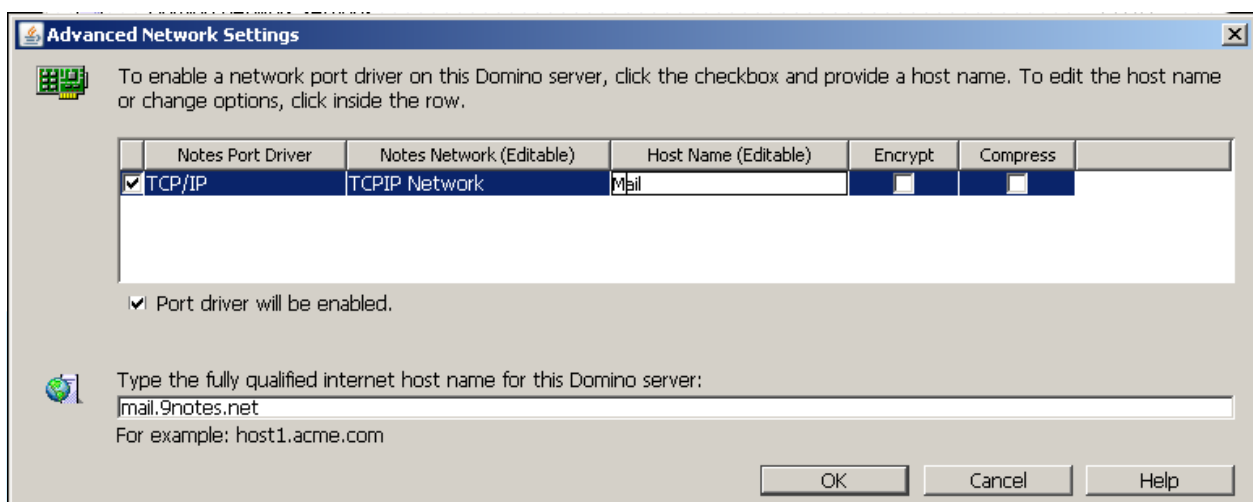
Advanced Network Settings

To enable a network port driver on this Domino server, click the checkbox and provide a host name. To edit the host name or change options, click inside the row.

| | Notes Port Driver | Notes Network (Editable) | Host Name (Editable) | Encrypt | Compress |
|---|---|---|---|---|---|
| ☑ | TCP/IP | TCPIP Network | Mail | ☐ | ☐ |

☑ Port driver will be enabled.

Type the fully qualified internet host name for this Domino server:

mail.9notes.net

For example: host1.acme.com

OK Cancel Help